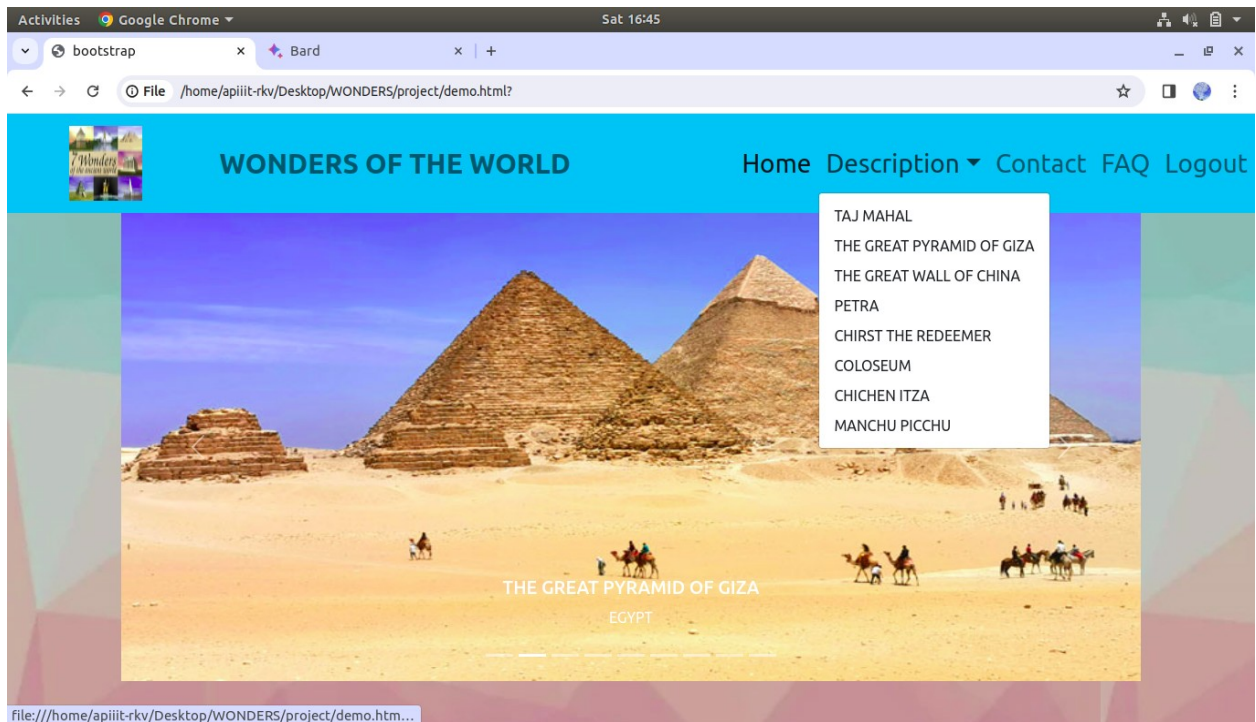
Activities Google Chrome ▾ Sat 16:45

bootstrap × Bard × +

File /home/apiiit-rkv/Desktop/WONDERS/project/demo.html?

7 Wonders of the ancient world

WONDERS OF THE WORLD

Home Description ▾ Contact FAQ Logout

TAJ MAHAL
THE GREAT PYRAMID OF GIZA
THE GREAT WALL OF CHINA
PETRA
CHIRST THE REDEEMER
COLOSEUM
CHICHEN ITZA
MANCHU PICCHU

THE GREAT PYRAMID OF GIZA
EGYPT

file:///home/apiiit-rkv/Desktop/WONDERS/project/demo.htm...